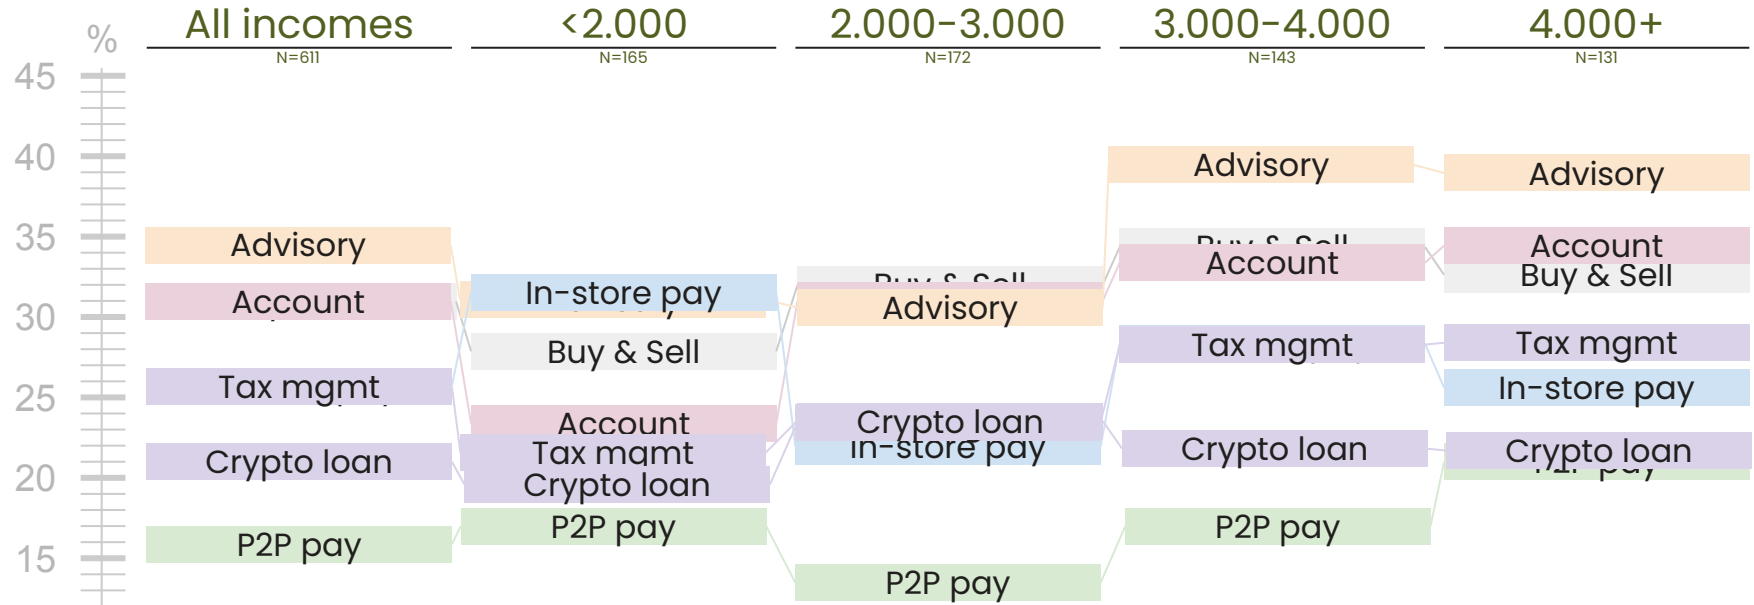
%
45
40
35
30
25
20
15

All incomes
N=611
Advisory
Account
Tax mgmt
Crypto loan
P2P pay

<2.000
N=165
In-store pay
Buy & Sell
Account
Tax mgmt
Crypto loan
P2P pay

2.000-3.000
N=172
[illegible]
Advisory
Crypto loan
In-store pay
P2P pay

3.000-4.000
N=143
Advisory
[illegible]
Account
Tax mgmt
Crypto loan
P2P pay

4.000+
N=131
Advisory
Account
Buy & Sell
Tax mgmt
In-store pay
Crypto loan
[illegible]